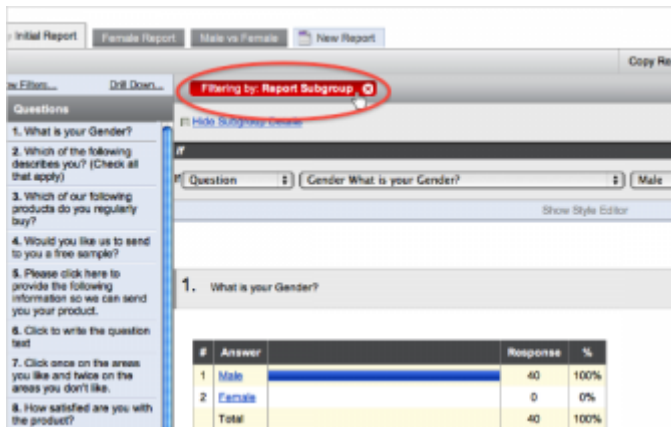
Initial Report | Female Report | Male vs Female | New Report

Copy Re

w Filter... Drill Down...

Questions

1. What is your Gender?

2. Which of the following describes you? (Check all that apply)

3. Which of our following products do you regularly buy?

4. Would you like us to send to you a free sample?

5. Please click here to provide the following information so we can send you your product.

6. Click to write the question text

7. Click once on the areas you like and twice on the areas you don't like.

8. How satisfied are you with the product?

Filtering by: Report Subgroup

Hide Subgroup Details

If

Question | Gender What is your Gender? | Male

Show Style Editor

1. What is your Gender?

| # | Answer | | Response | % |
|---|---|---|---|---|
| 1 | Male | | 40 | 100% |
| 2 | Female | | 0 | 0% |
| | Total | | 40 | 100% |